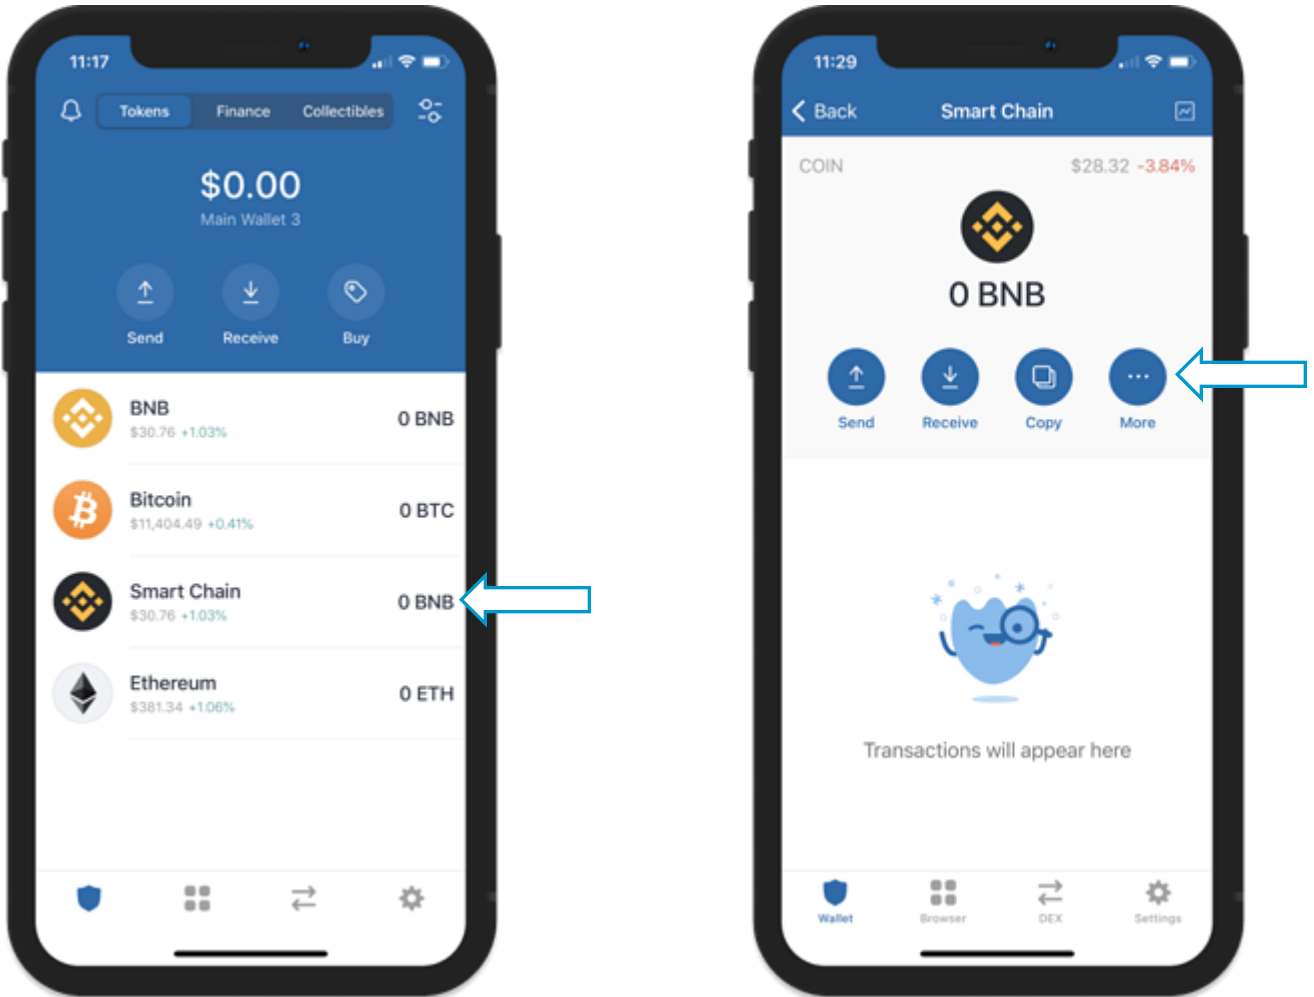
11:17

Tokens Finance Collectibles

$0.00
Main Wallet 3

Send Receive Buy

BNB
$30.76 +1.03%
0 BNB

Bitcoin
$11,404.49 +0.41%
0 BTC

Smart Chain
$30.76 +1.03%
0 BNB

Ethereum
$381.34 +1.06%
0 ETH

11:29

Back Smart Chain

COIN $28.32 -3.84%

0 BNB

Send Receive Copy More

Transactions will appear here

Wallet Browser DEX Settings